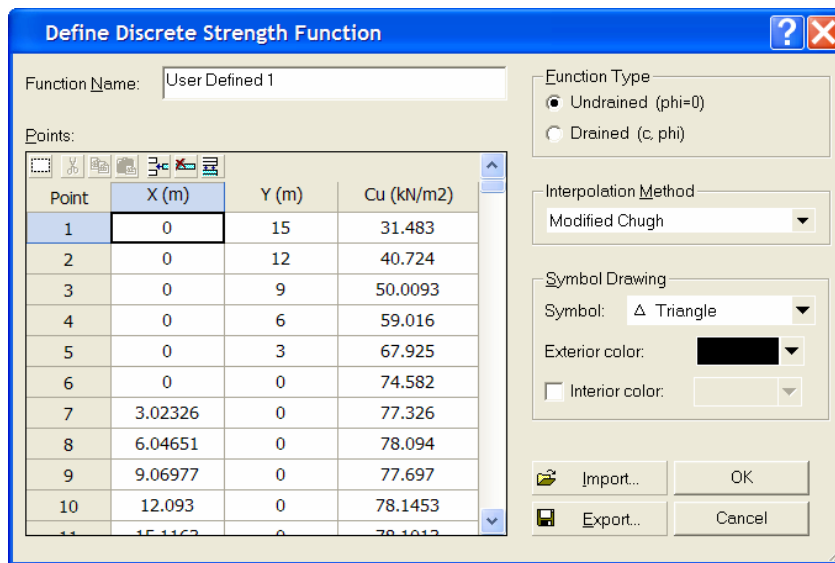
Define Discrete Strength Function

Function Name: User Defined 1

Points:

| Point | X (m) | Y (m) | Cu (kN/m2) |
|---|---|---|---|
| 1 | 0 | 15 | 31.483 |
| 2 | 0 | 12 | 40.724 |
| 3 | 0 | 9 | 50.0093 |
| 4 | 0 | 6 | 59.016 |
| 5 | 0 | 3 | 67.925 |
| 6 | 0 | 0 | 74.582 |
| 7 | 3.02326 | 0 | 77.326 |
| 8 | 6.04651 | 0 | 78.094 |
| 9 | 9.06977 | 0 | 77.697 |
| 10 | 12.093 | 0 | 78.1453 |
| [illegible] | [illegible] | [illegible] | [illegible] |

Function Type
Undrained (phi=0)
Drained (c, phi)

Interpolation Method
Modified Chugh

Symbol Drawing
Symbol: Δ Triangle
Exterior color:
Interior color:

Import...
Export...
OK
Cancel